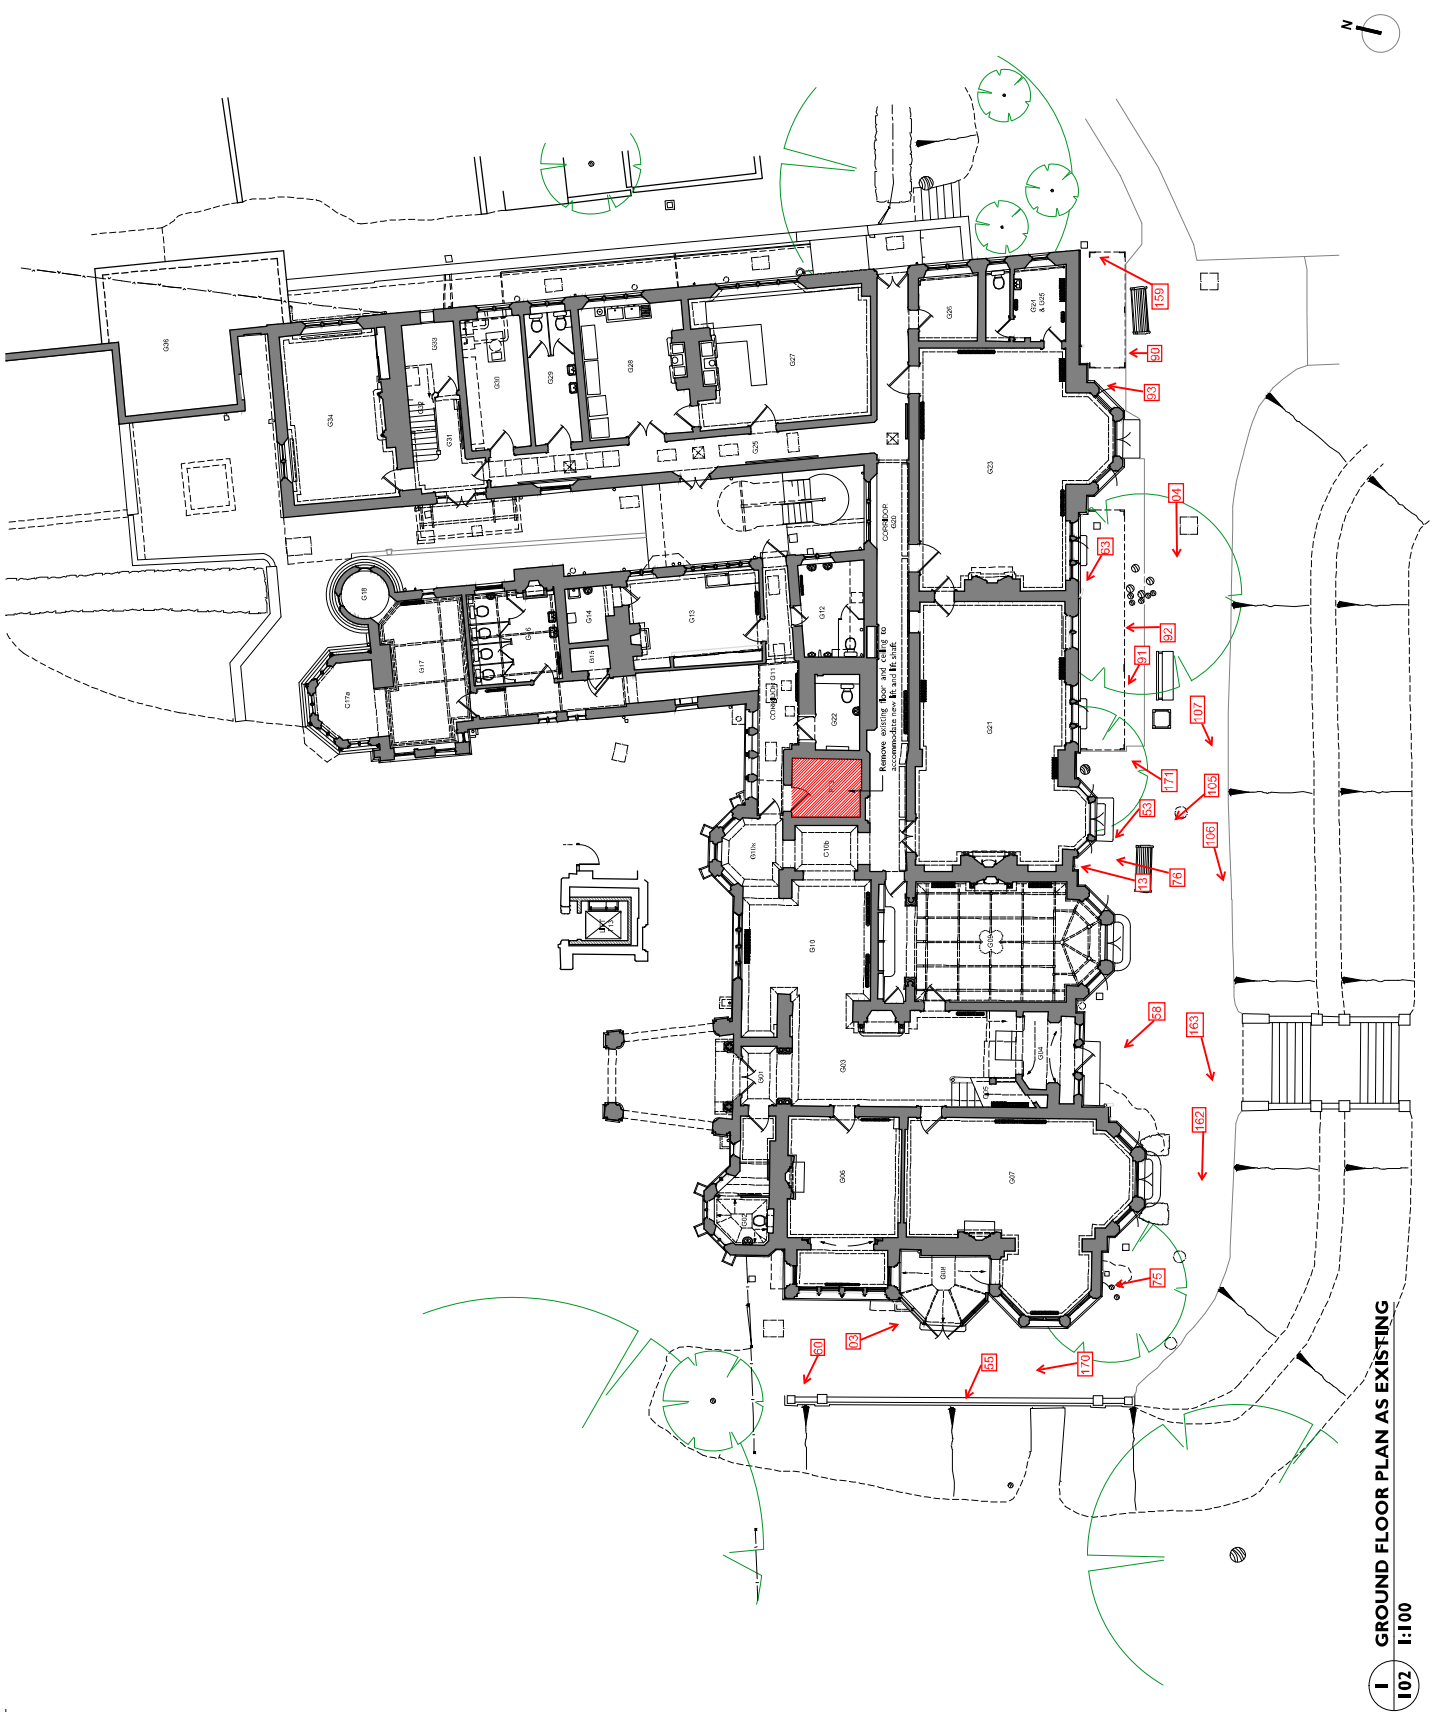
N

G36
G34
G33
G32
G31
G30
G29
G28
G27
G25
G26
G21 & G25
G23
G21
G22
G20
CORRIDOR
G18
G17
G17a
G16
G15
G14
G13
G12
G11
G10
G10a
G10b
G09
G08
G07
G06
G05
G04
G03
G02
G01

Remove existing floor and ceiling to accommodate new lift and lift shaft

159
90
93
04
53
92
91
107
171
105
53
106
76
13
58
163
162
75
03
60
55
170

GROUND FLOOR PLAN AS EXISTING
1:100
1
102